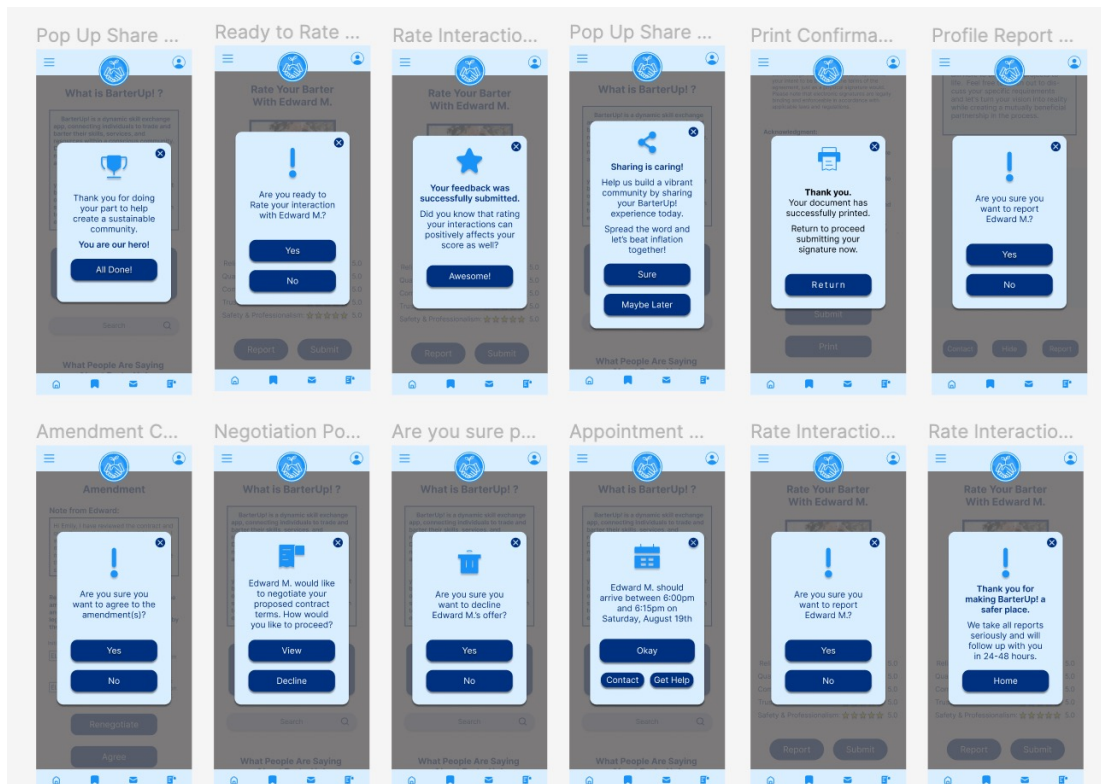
Pop Up Share ...

What is BarterUp! ?

Thank you for doing your part to help create a sustainable community.

You are our hero!

All Done!

Search

What People Are Saying

Ready to Rate ...

Rate Your Barter With Edward M.

Are you ready to Rate your interaction with Edward M.?

Yes

No

Safety & Professionalism 5.0

Report

Submit

Rate Interactio...

Rate Your Barter With Edward M.

Your feedback was successfully submitted.

Did you know that rating your interactions can positively affects your score as well?

Awesome!

Safety & Professionalism 5.0

Report

Submit

Pop Up Share ...

What is BarterUp! ?

Sharing is caring!

Help us build a vibrant community by sharing your BarterUp! experience today.

Spread the word and let's beat inflation together!

Sure

Maybe Later

What People Are Saying

Print Confirma...

Thank you.

Your document has successfully printed.

Return to proceed submitting your signature now.

Return

Submit

Print

Profile Report ...

Are you sure you want to report Edward M.?

Yes

No

Contact

Hide

Report

Amendment C...

Amendment

Note from Edward:

Are you sure you want to agree to the amendment(s)?

Yes

No

Renegotiate

Agree

Negotiation Po...

What is BarterUp! ?

Edward M. would like to negotiate your proposed contract terms. How would you like to proceed?

View

Decline

Search

What People Are Saying

Are you sure p...

What is BarterUp! ?

Are you sure you want to decline Edward M.'s offer?

Yes

No

Search

What People Are Saying

Appointment ...

What is BarterUp! ?

Edward M. should arrive between 6:00pm and 6:15pm on Saturday, August 19th

Okay

Contact

Get Help

Search

What People Are Saying

Rate Interactio...

Rate Your Barter With Edward M.

Are you sure you want to report Edward M.?

Yes

No

Safety & Professionalism 5.0

Report

Submit

Rate Interactio...

Rate Your Barter With Edward M.

Thank you for making BarterUp! a safer place.

We take all reports seriously and will follow up with you in 24-48 hours.

Home

Safety & Professionalism 5.0

Report

Submit